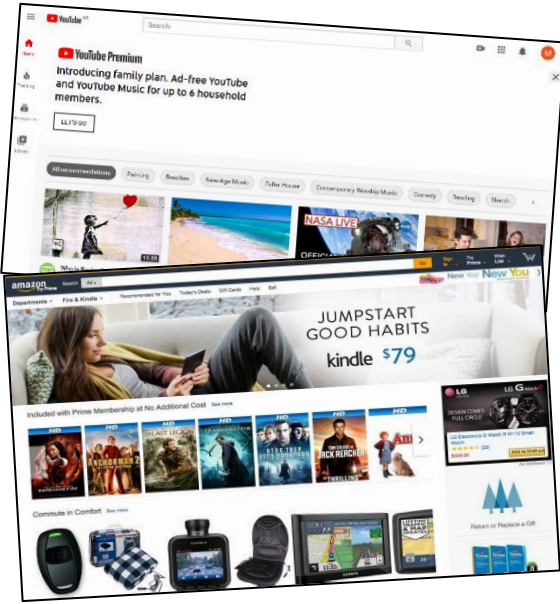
YouTube
Search
Home
Trending
Subscriptions
Library
YouTube Premium
Introducing family plan. Ad-free YouTube and YouTube Music for up to 6 household members.
LET'S GO
All recommendations
Painting
Beaches
New Age Music
Fuller House
Contemporary Worship Music
Comedy
Trending
Sketch
NASA LIVE
OFFICI
amazon
Search
All
Departments
Fire & Kindle
Recommended for You
Today's Deals
Gift Cards
Help
Sell
New Year New You
JUMPSTART GOOD HABITS
kindle $79
Included with Prime Membership at No Additional Cost
See more
HD
STAR TREK
JACK REACHER
Commute in Comfort
See more
LG
LG G Watch R
Return or Replace a Gift